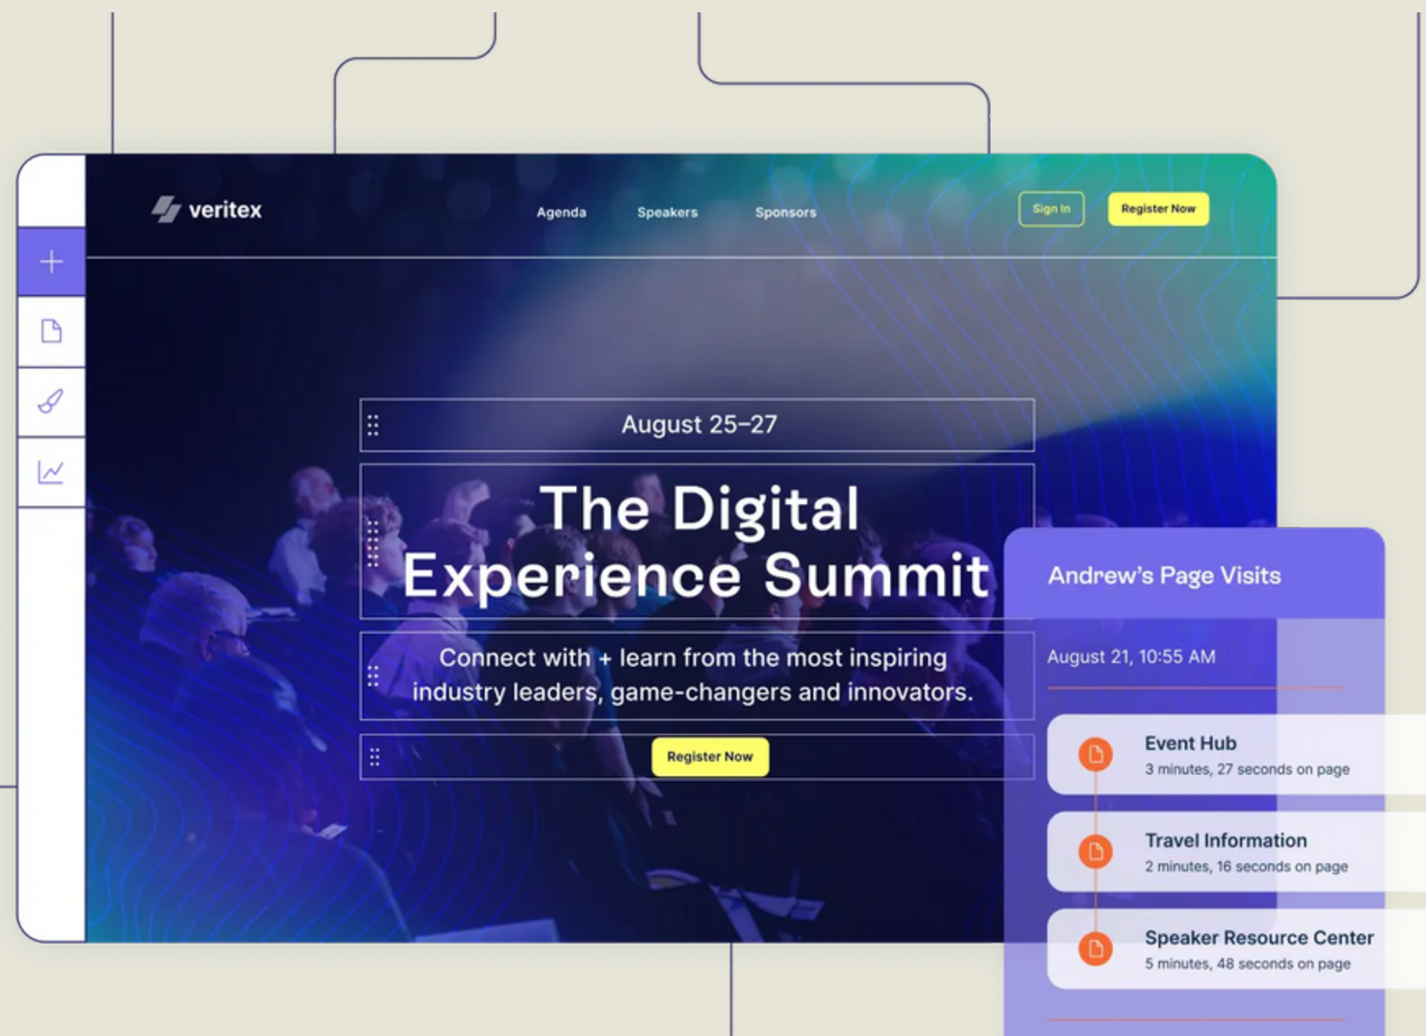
veritex

Agenda Speakers Sponsors

Sign In Register Now

August 25–27

The Digital Experience Summit

Connect with + learn from the most inspiring industry leaders, game-changers and innovators.

Register Now

Andrew's Page Visits

August 21, 10:55 AM

Event Hub
3 minutes, 27 seconds on page

Travel Information
2 minutes, 16 seconds on page

Speaker Resource Center
5 minutes, 48 seconds on page